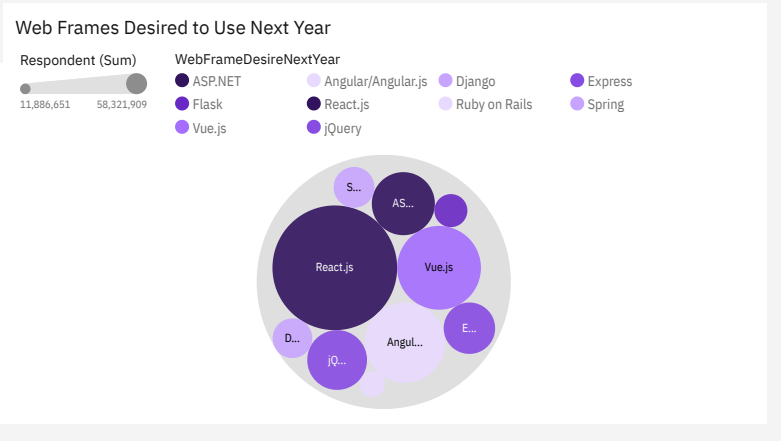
Web Frames Desired to Use Next Year

Respondent (Sum)

11,886,651 58,321,909

WebFrameDesireNextYear

ASP.NET
Angular/Angular.js
Django
Express
Flask
React.js
Ruby on Rails
Spring
Vue.js
jQuery

S...
AS...
React.js
Vue.js
E...
D...
Angul...
jQ...